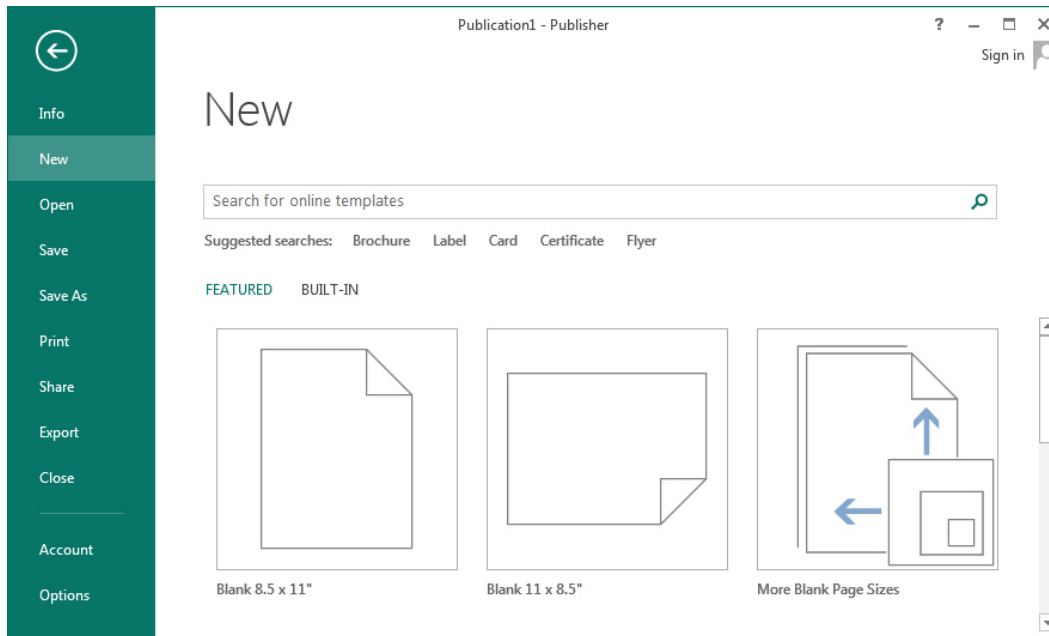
Publication1 - Publisher

?

Sign in

Info

New

Open

Save

Save As

Print

Share

Export

Close

Account

Options

New

Search for online templates

Suggested searches: Brochure Label Card Certificate Flyer

FEATURED BUILT-IN

Blank 8.5 x 11"

Blank 11 x 8.5"

More Blank Page Sizes